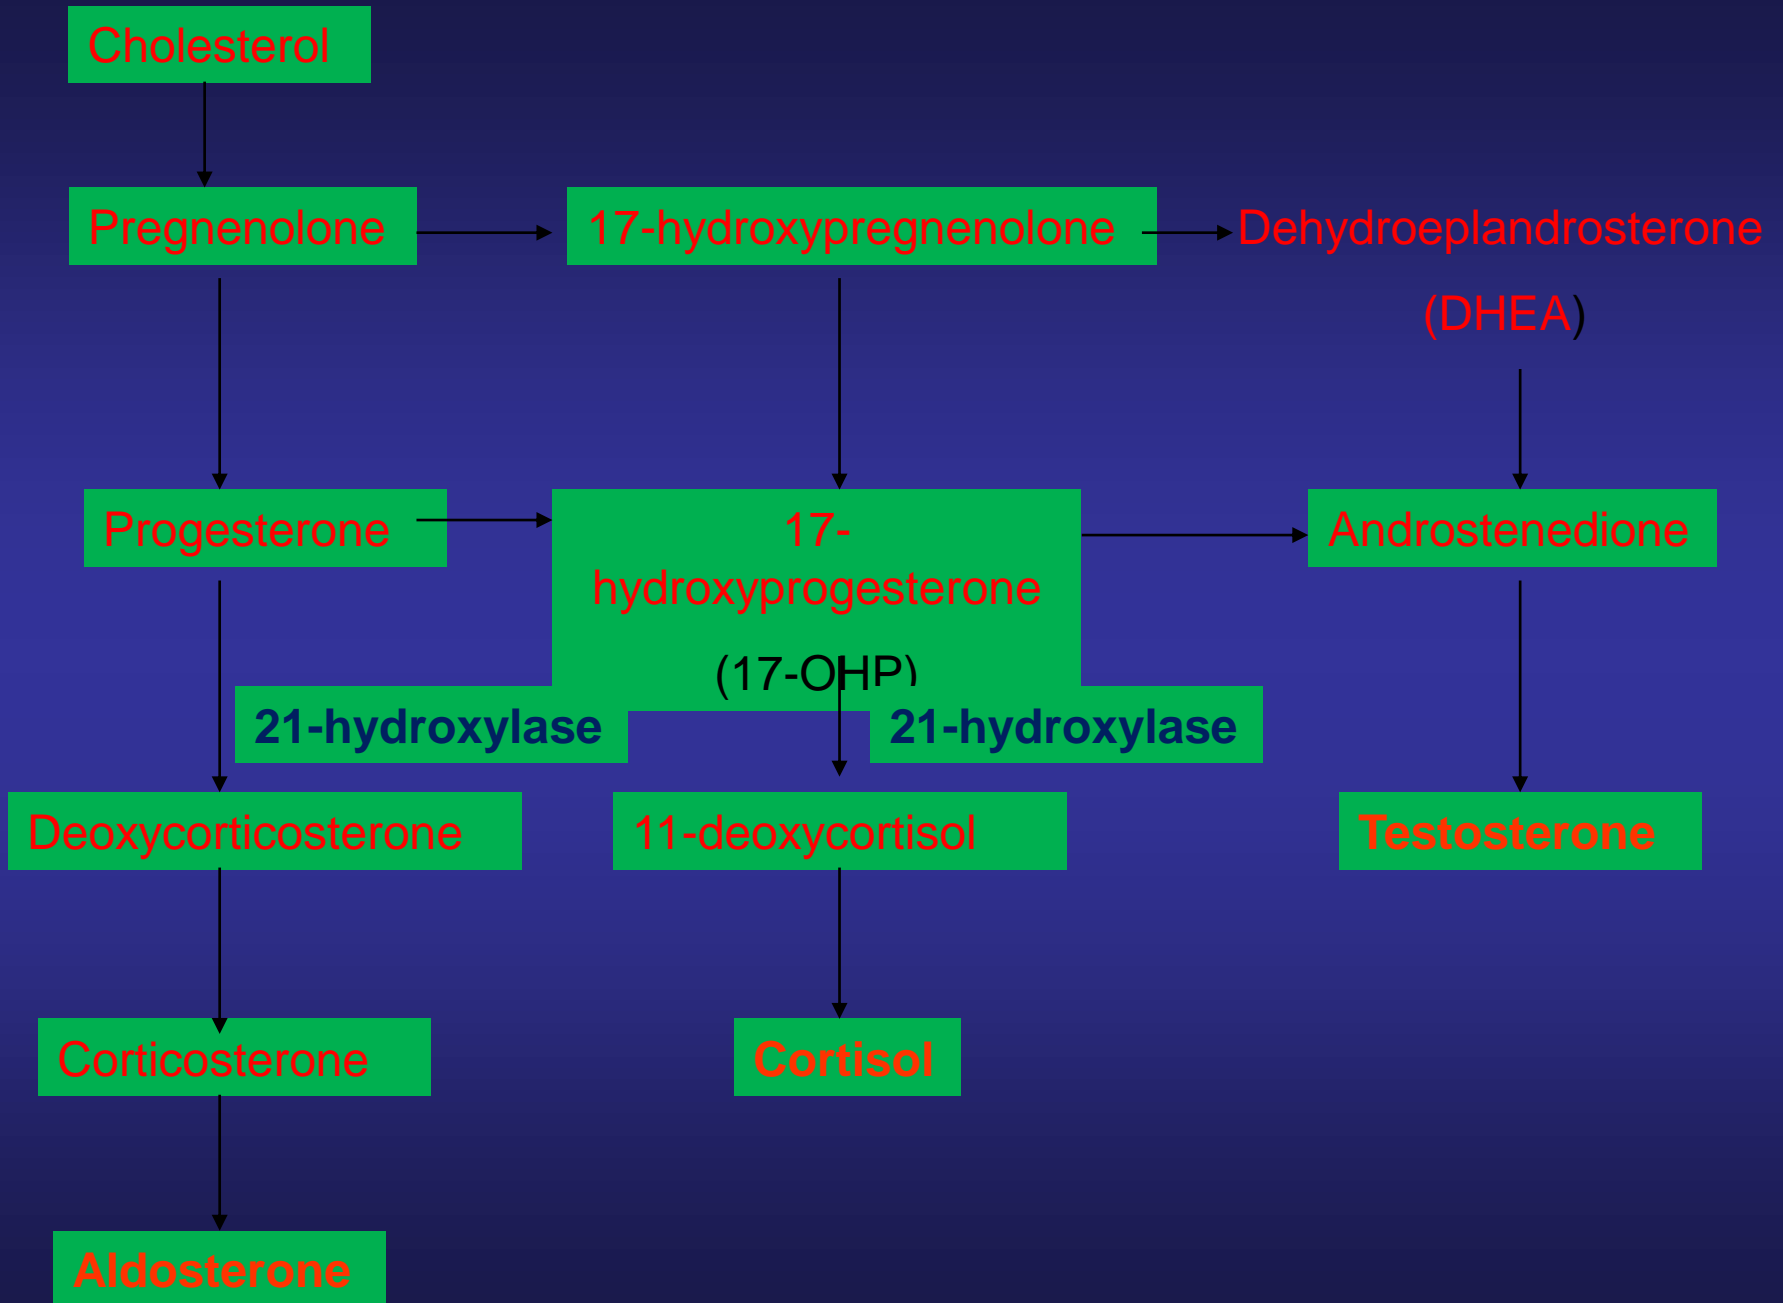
Cholesterol

Pregnenolone

17-hydroxypregnenolone

Dehydroeplandrosterone (DHEA)

Progesterone

17-hydroxyprogesterone (17-OHP)

Androstenedione

21-hydroxylase

21-hydroxylase

Deoxycorticosterone

11-deoxycortisol

Testosterone

Corticosterone

Cortisol

Aldosterone